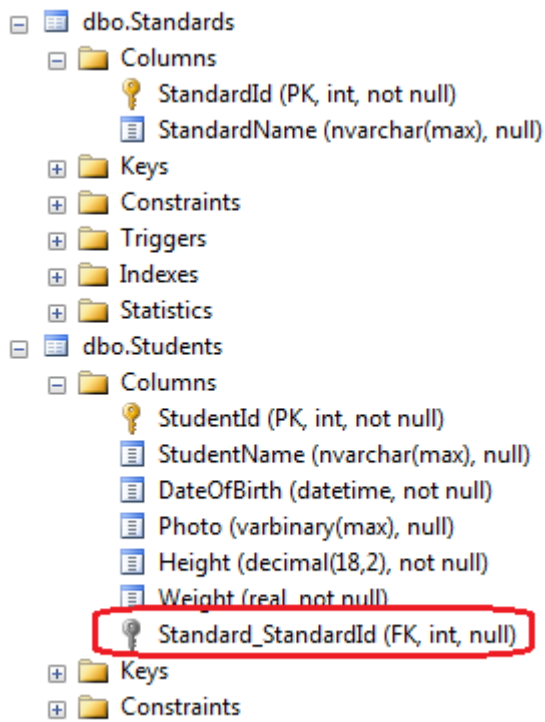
dbo.Standards
Columns
StandardId (PK, int, not null)
StandardName (nvarchar(max), null)
Keys
Constraints
Triggers
Indexes
Statistics
dbo.Students
Columns
StudentId (PK, int, not null)
StudentName (nvarchar(max), null)
DateOfBirth (datetime, not null)
Photo (varbinary(max), null)
Height (decimal(18,2), not null)
Weight (real, not null)
Standard_StandardId (FK, int, null)
Keys
Constraints